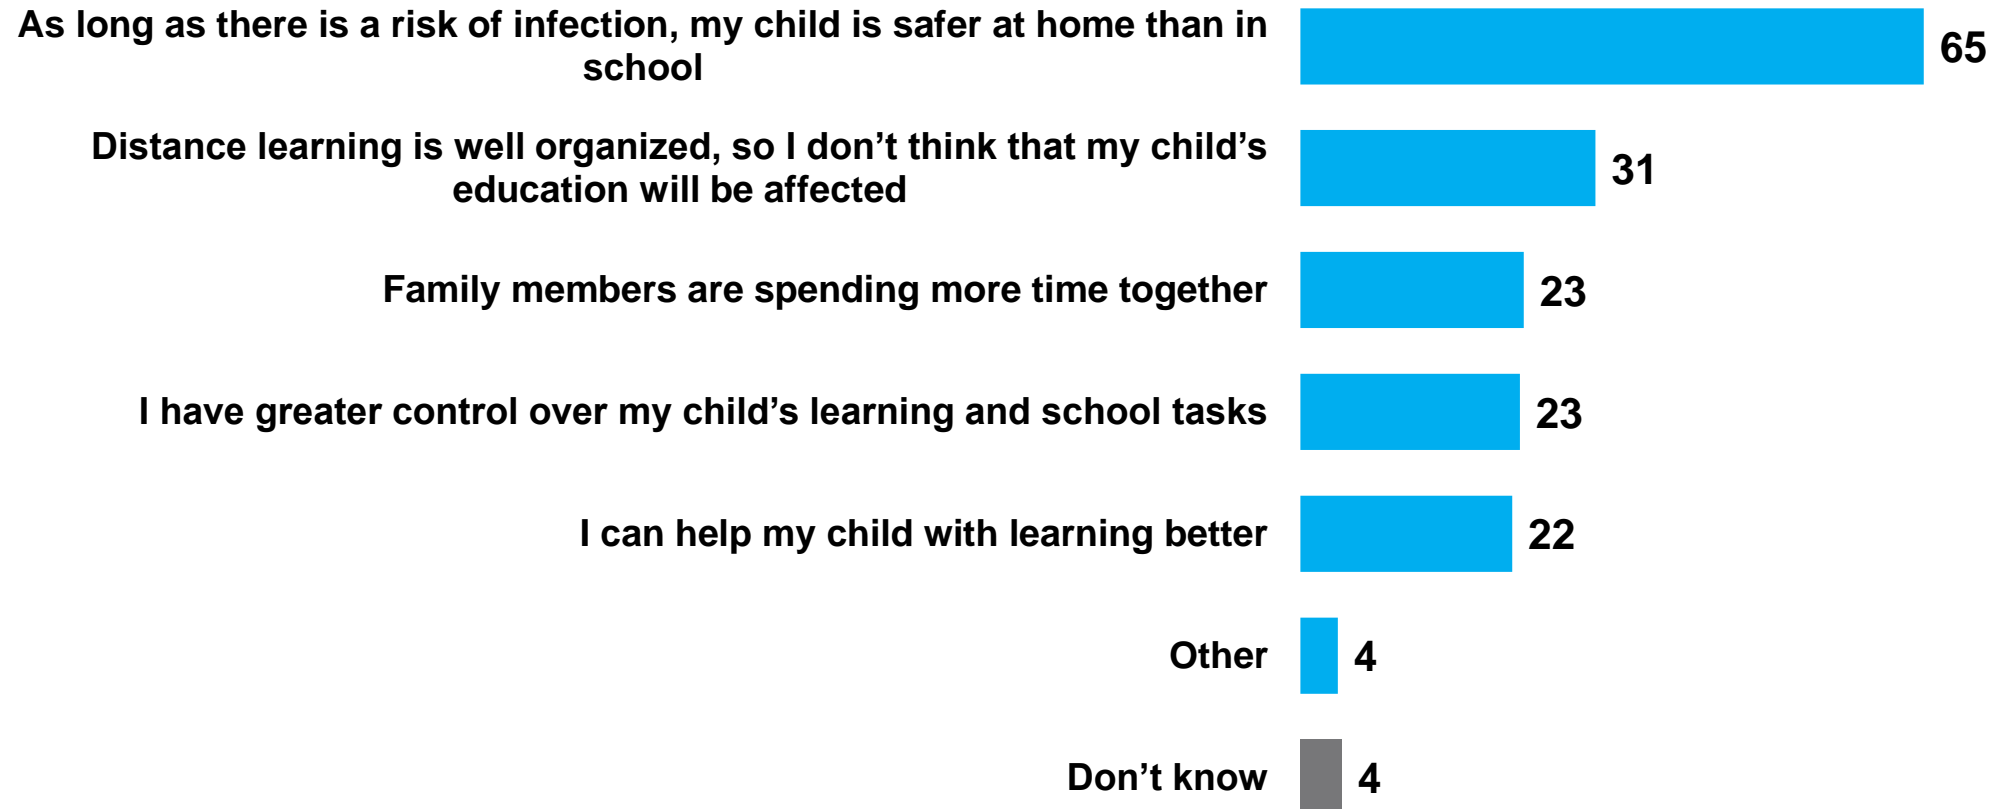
As long as there is a risk of infection, my child is safer at home than in school

65

Distance learning is well organized, so I don’t think that my child’s education will be affected

31

Family members are spending more time together

23

I have greater control over my child’s learning and school tasks

23

I can help my child with learning better

22

Other

4

Don’t know

4